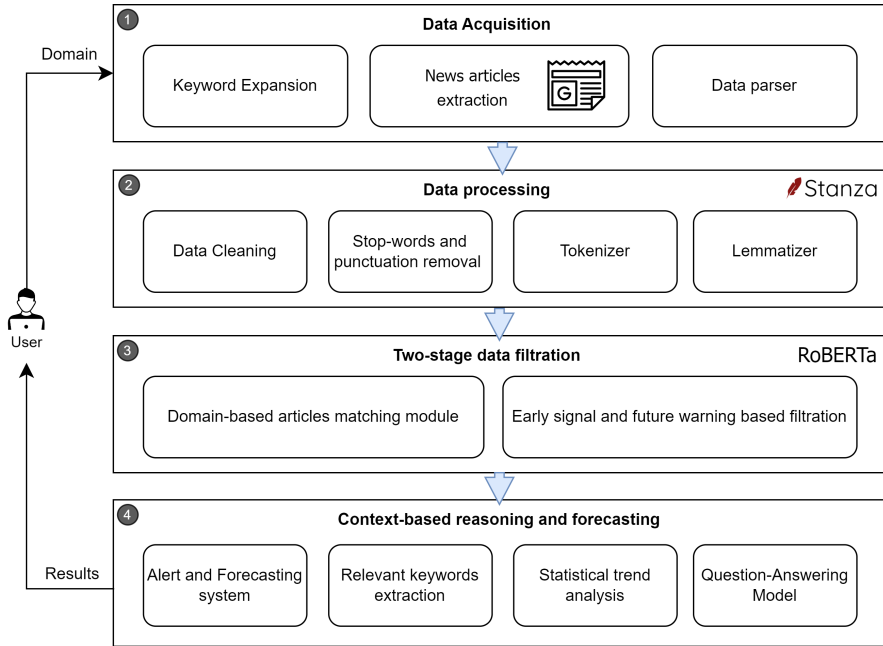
Domain

1 Data Acquisition

Keyword Expansion

News articles extraction

G

Data parser

2 Data processing

Stanza

Data Cleaning

Stop-words and punctuation removal

Tokenizer

Lemmatizer

User

3 Two-stage data filtration

RoBERTa

Domain-based articles matching module

Early signal and future warning based filtration

4 Context-based reasoning and forecasting

Results

Alert and Forecasting system

Relevant keywords extraction

Statistical trend analysis

Question-Answering Model